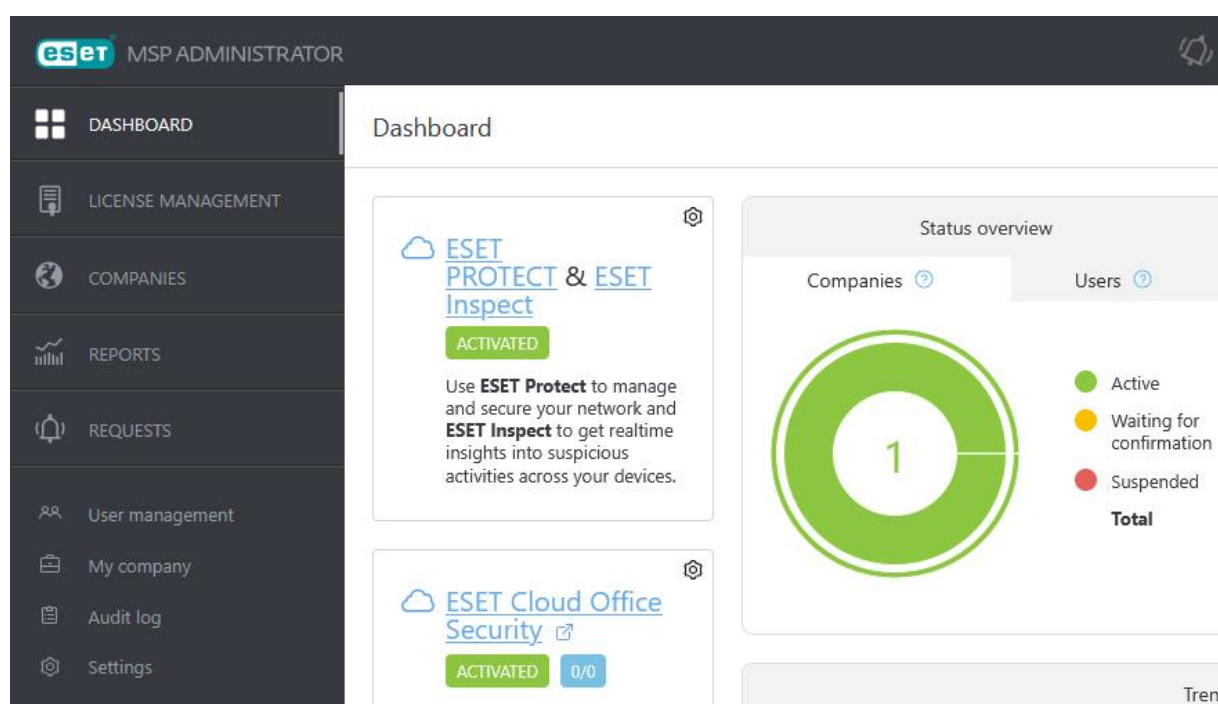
eset MSP ADMINISTRATOR

DASHBOARD

LICENSE MANAGEMENT

COMPANIES

REPORTS

REQUESTS

User management

My company

Audit log

Settings

Dashboard

ESET PROTECT & ESET Inspect

ACTIVATED

Use **ESET Protect** to manage and secure your network and **ESET Inspect** to get realtime insights into suspicious activities across your devices.

ESET Cloud Office Security

ACTIVATED 0/0

Status overview

Companies

Users

1

Active

Waiting for confirmation

Suspended

Total

Tren